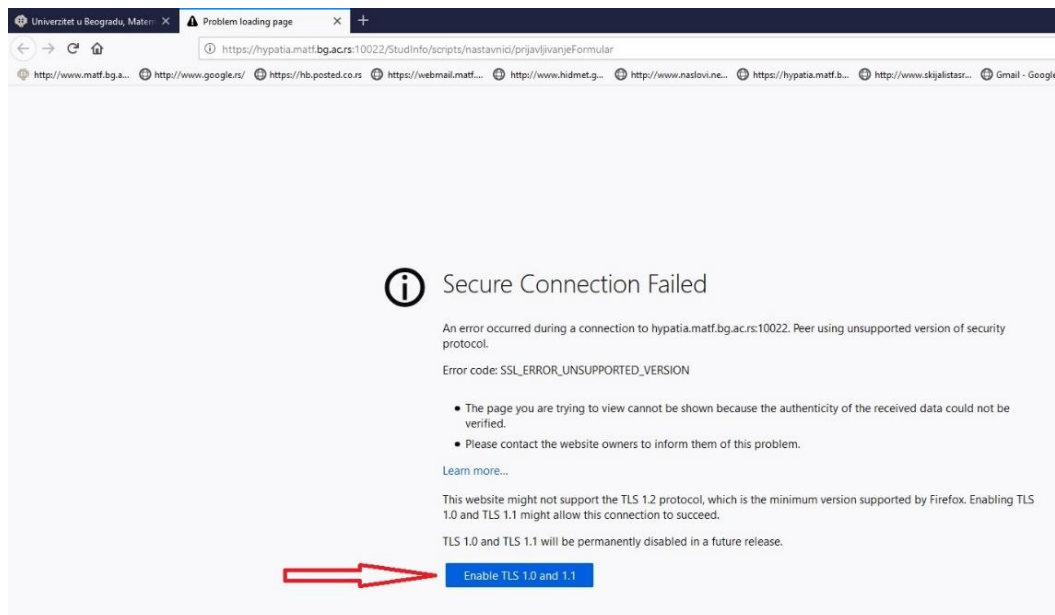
Univerzitet u Beogradu, Matem ×
Problem loading page ×
+

https://hypatia.matf.bg.ac.rs:10022/StudInfo/scripts/nastavnici/prijavljivanjeFormular

http://www.matf.bg.a... http://www.google.rs/ https://hb.posted.co.rs https://webmail.matf.... http://www.hidmet.g... http://www.naslovi.ne... https://hypatia.matf.b... http://www.skijalistasr... Gmail - Google

Secure Connection Failed

An error occurred during a connection to hypatia.matf.bg.ac.rs:10022. Peer using unsupported version of security protocol.

Error code: SSL_ERROR_UNSUPPORTED_VERSION

• The page you are trying to view cannot be shown because the authenticity of the received data could not be verified.
• Please contact the website owners to inform them of this problem.

Learn more...

This website might not support the TLS 1.2 protocol, which is the minimum version supported by Firefox. Enabling TLS 1.0 and TLS 1.1 might allow this connection to succeed.

TLS 1.0 and TLS 1.1 will be permanently disabled in a future release.

Enable TLS 1.0 and 1.1